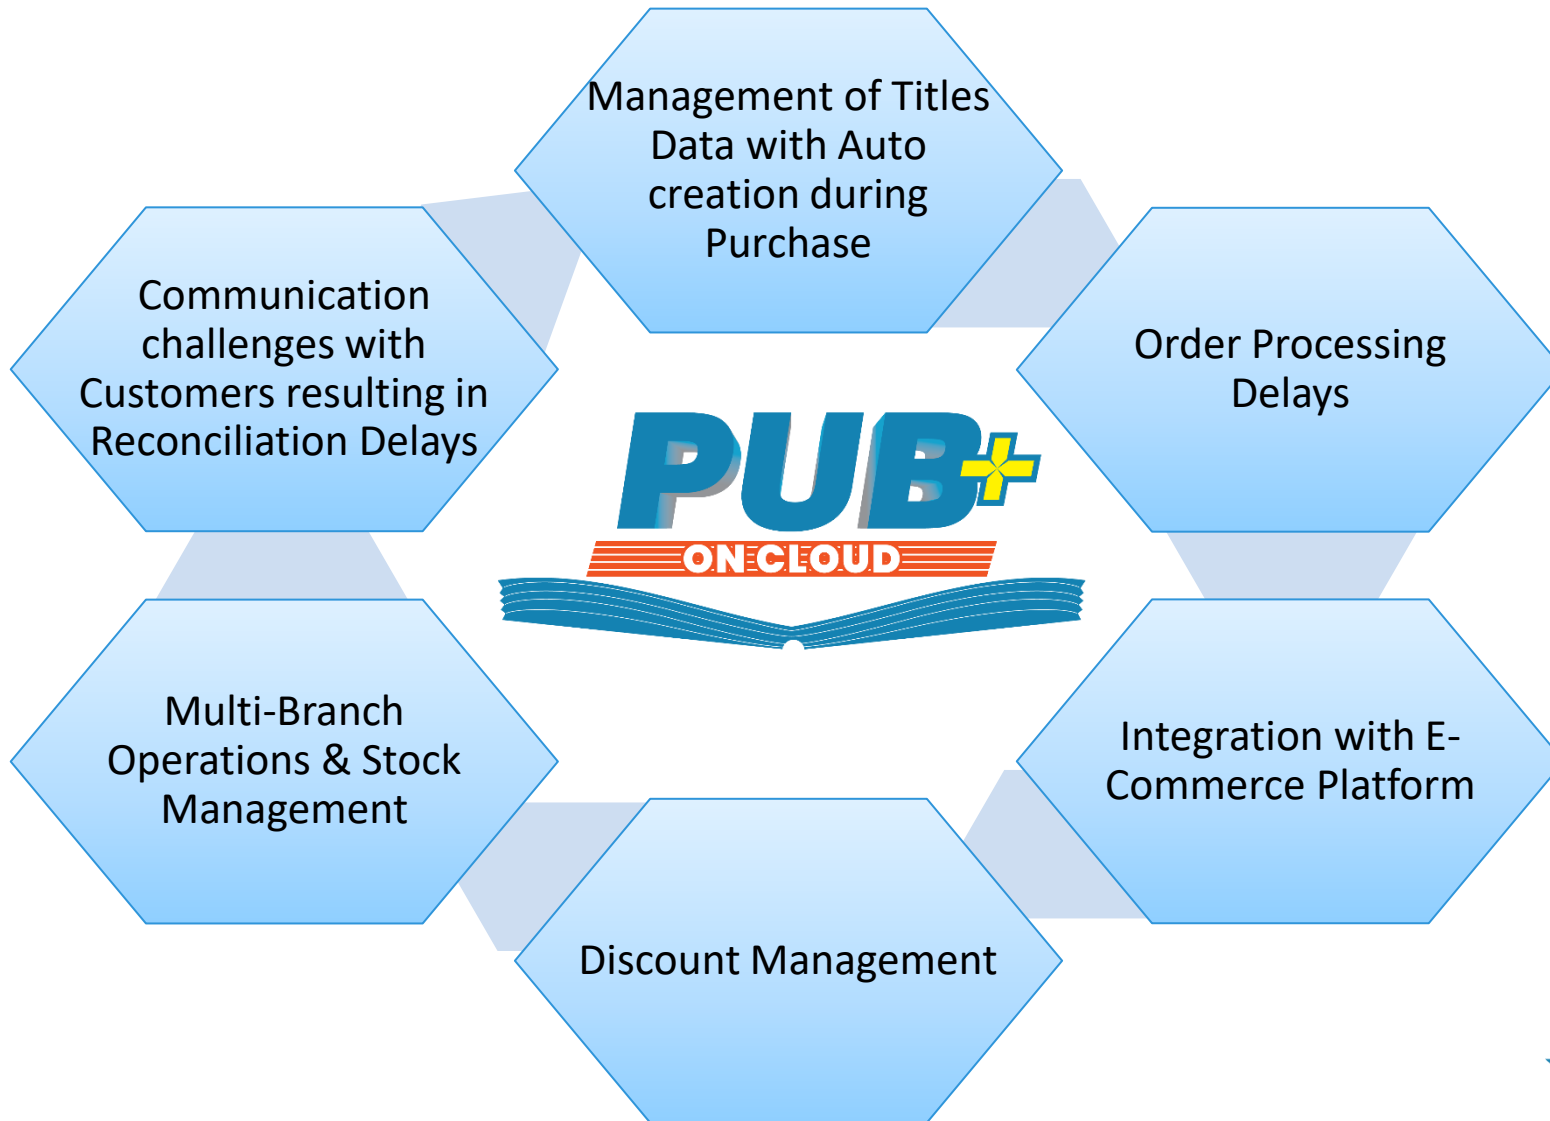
Management of Titles Data with Auto creation during Purchase

Order Processing Delays

Integration with E-Commerce Platform

Discount Management

Multi-Branch Operations & Stock Management

Communication challenges with Customers resulting in Reconciliation Delays

PUB+ ON CLOUD